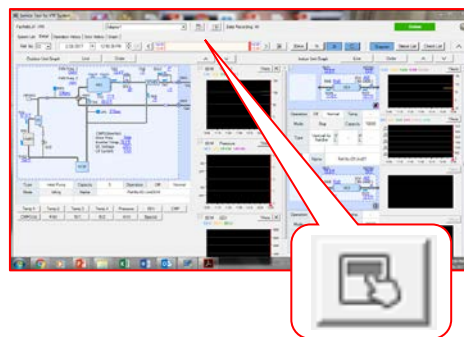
Service Tool for VRF System

Online

Outdoor Unit Graph

Indoor Unit Graph

Type | Heat Pump | Capacity | Operation | Off | Normal

Mode | Setting | Name

Temp 1 | Temp 2 | Temp 3 | Temp 4 | Pressure | EEV | COMP

Operation | Off | Normal

Mode | Stop

Type

Name

Data Recording